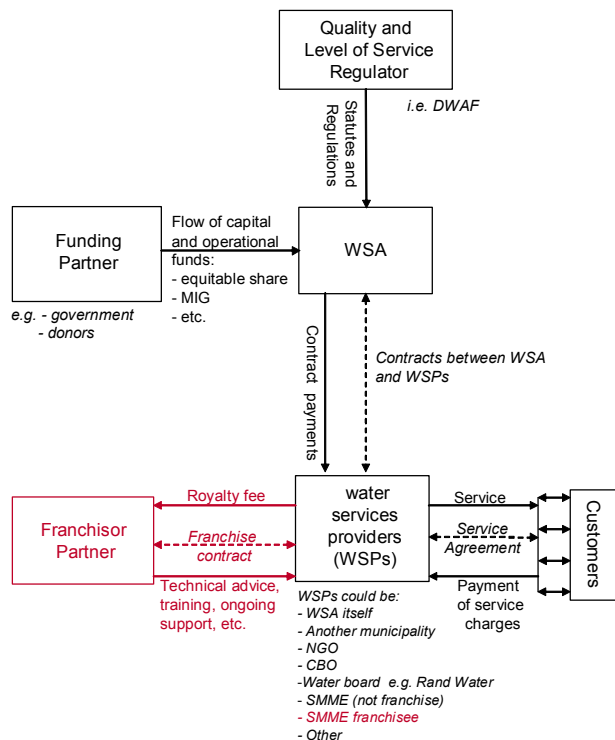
Quality and Level of Service Regulator

Statutes and Regulations

i.e. DWAF

Funding Partner

e.g. - government
- donors

Flow of capital and operational funds:
- equitable share
- MIG
- etc.

WSA

Contract payments

Contracts between WSA and WSPs

Franchisor Partner

Royalty fee

Franchise contract

Technical advice, training, ongoing support, etc.

water services providers (WSPs)

WSPs could be:
- WSA itself
- Another municipality
- NGO
- CBO
-Water board e.g. Rand Water
- SMME (not franchise)
- SMME franchisee
- Other

Service

Service Agreement

Payment of service charges

Customers